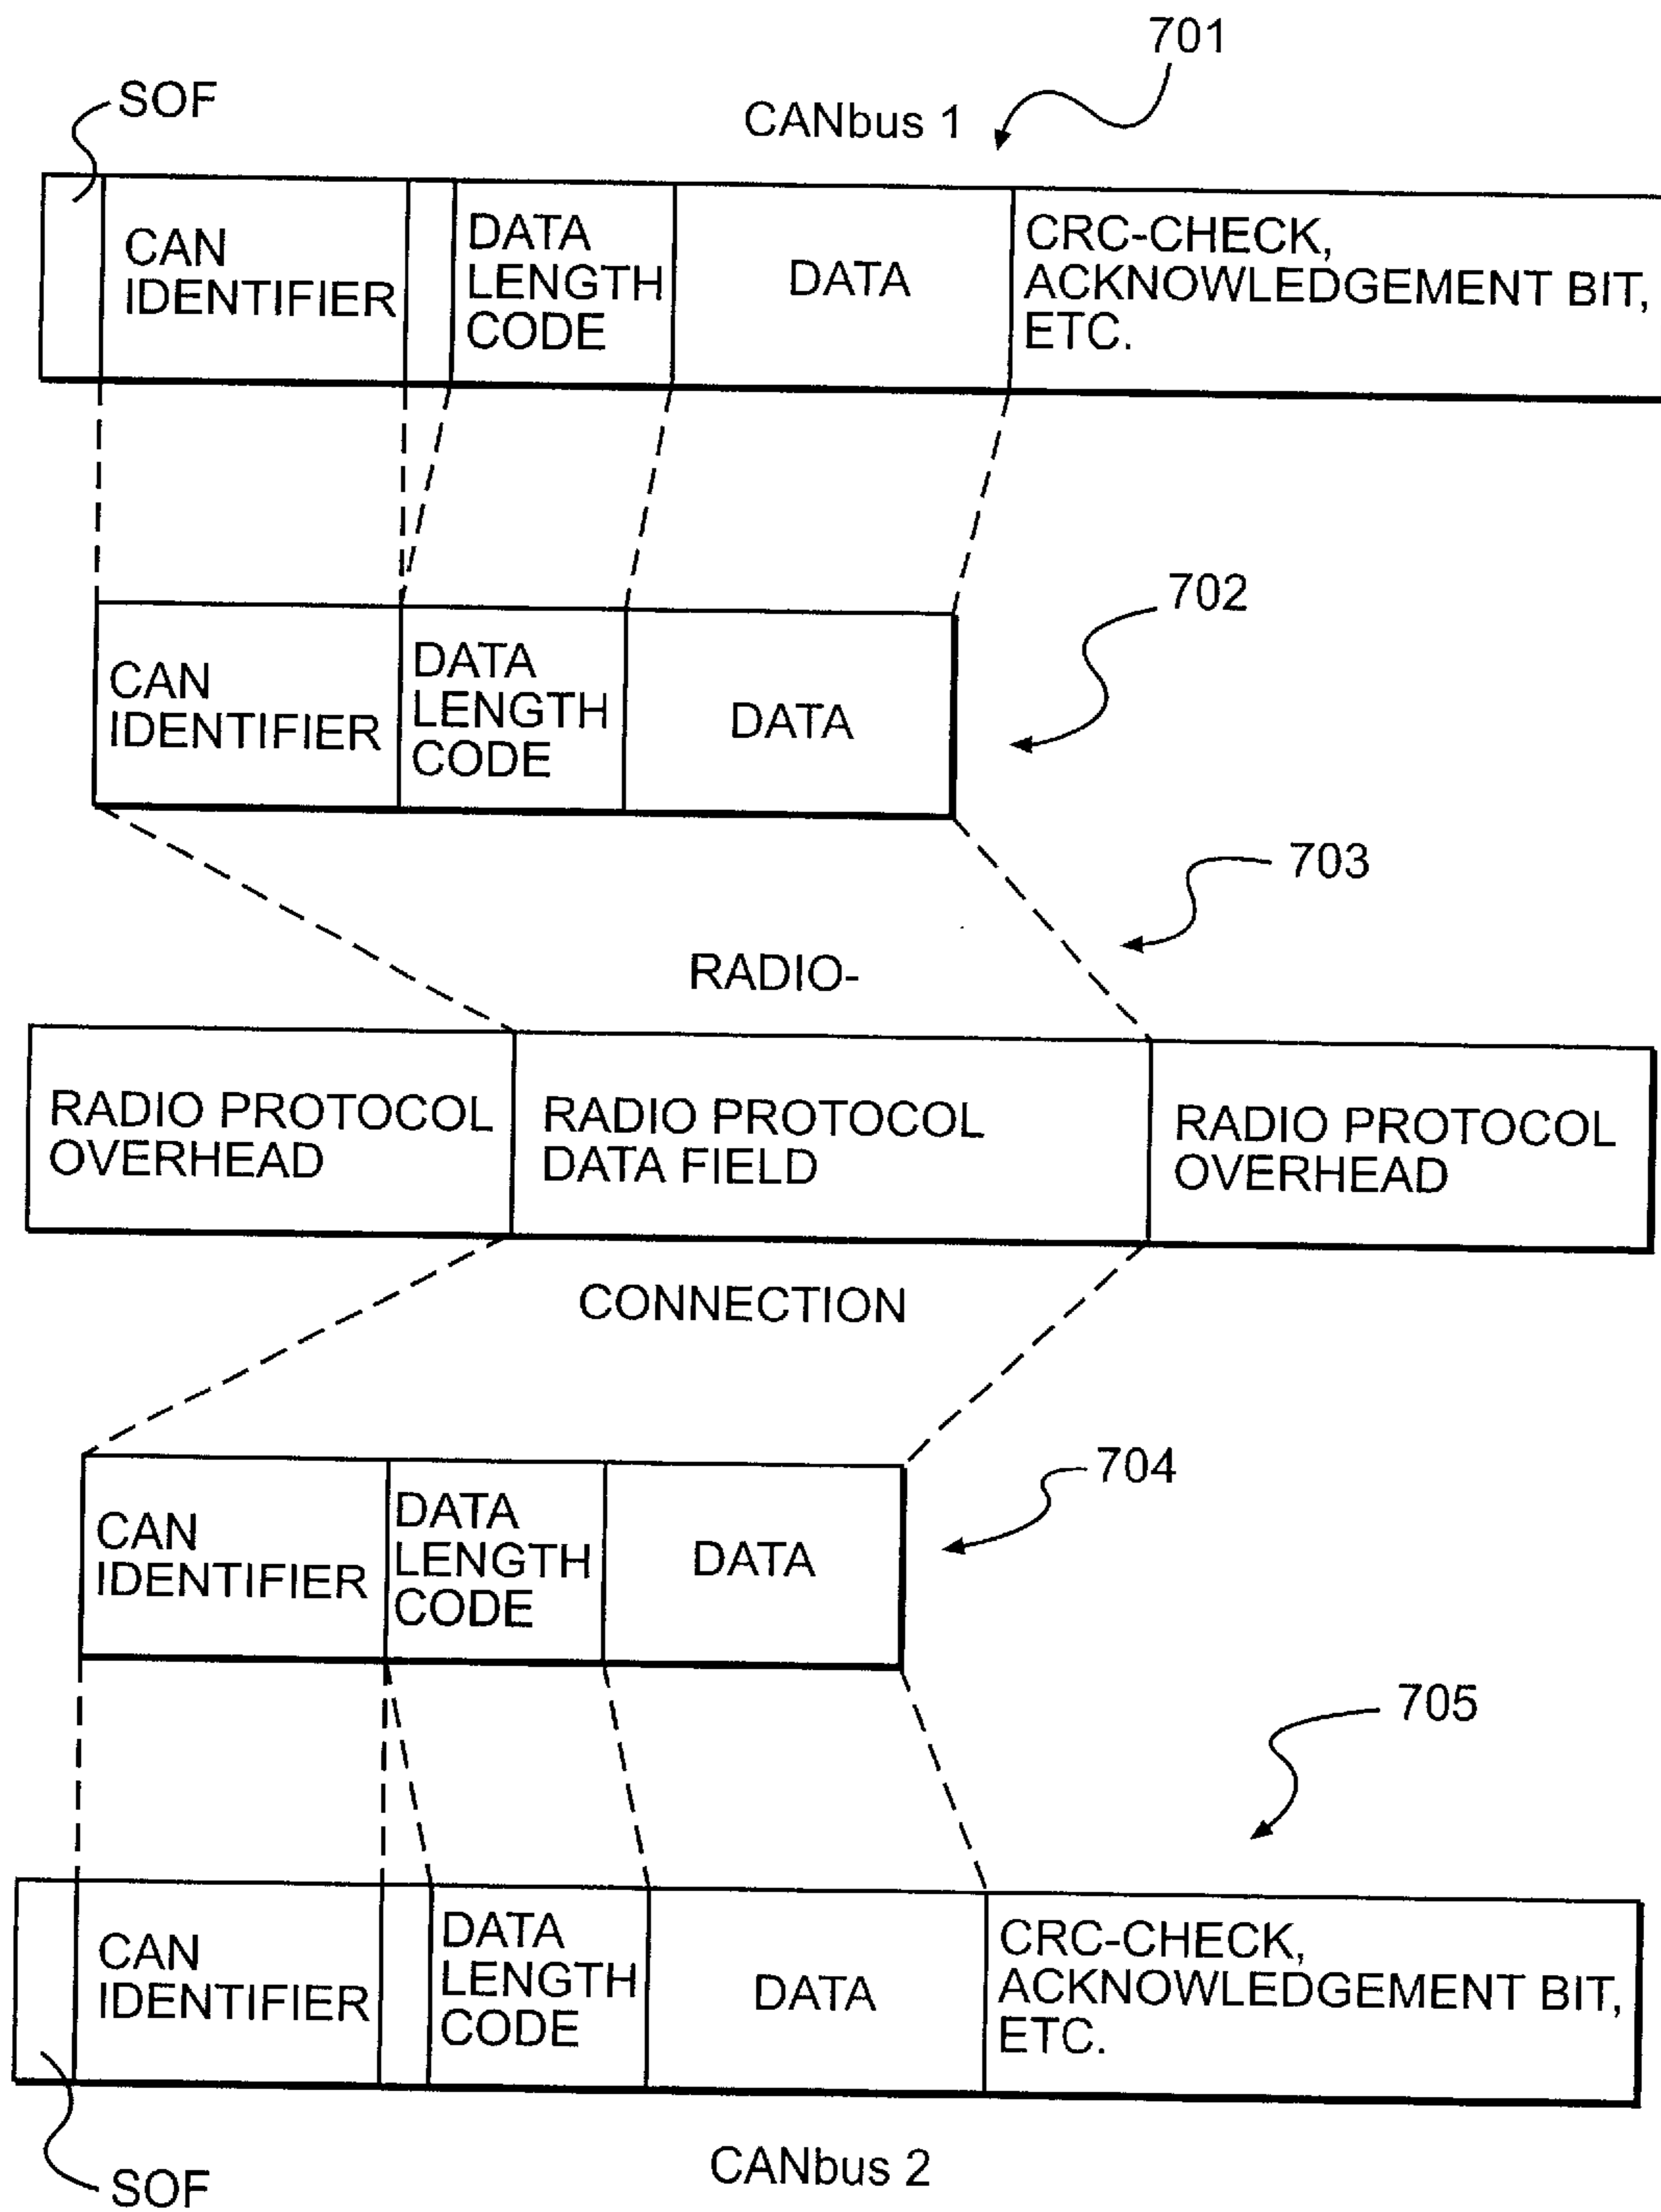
701

SOF

CANbus 1

CAN IDENTIFIER

DATA LENGTH CODE

DATA

CRC-CHECK, ACKNOWLEDGEMENT BIT, ETC.

702

CAN IDENTIFIER

DATA LENGTH CODE

DATA

703

RADIO-

RADIO PROTOCOL OVERHEAD

RADIO PROTOCOL DATA FIELD

RADIO PROTOCOL OVERHEAD

CONNECTION

704

CAN IDENTIFIER

DATA LENGTH CODE

DATA

705

CAN IDENTIFIER

DATA LENGTH CODE

DATA

CRC-CHECK, ACKNOWLEDGEMENT BIT, ETC.

CANbus 2

SOF